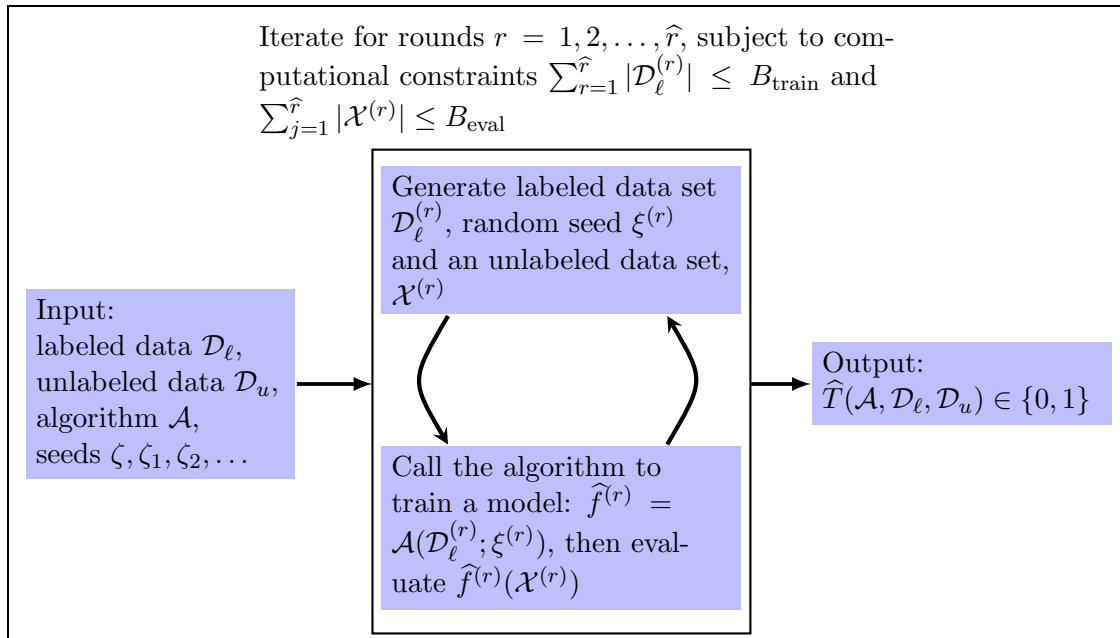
Iterate for rounds $r = 1, 2, \ldots, \widehat{r}$, subject to computational constraints $\sum_{r=1}^{\widehat{r}} |\mathcal{D}_\ell^{(r)}| \leq B_{\text{train}}$ and $\sum_{j=1}^{\widehat{r}} |\mathcal{X}^{(r)}| \leq B_{\text{eval}}$

Input: labeled data $\mathcal{D}_\ell$, unlabeled data $\mathcal{D}_u$, algorithm $\mathcal{A}$, seeds $\zeta, \zeta_1, \zeta_2, \ldots$

Generate labeled data set $\mathcal{D}_\ell^{(r)}$, random seed $\xi^{(r)}$ and an unlabeled data set, $\mathcal{X}^{(r)}$

Call the algorithm to train a model: $\widehat{f}^{(r)} = \mathcal{A}(\mathcal{D}_\ell^{(r)}; \xi^{(r)})$, then evaluate $\widehat{f}^{(r)}(\mathcal{X}^{(r)})$

Output: $\widehat{T}(\mathcal{A}, \mathcal{D}_\ell, \mathcal{D}_u) \in \{0, 1\}$